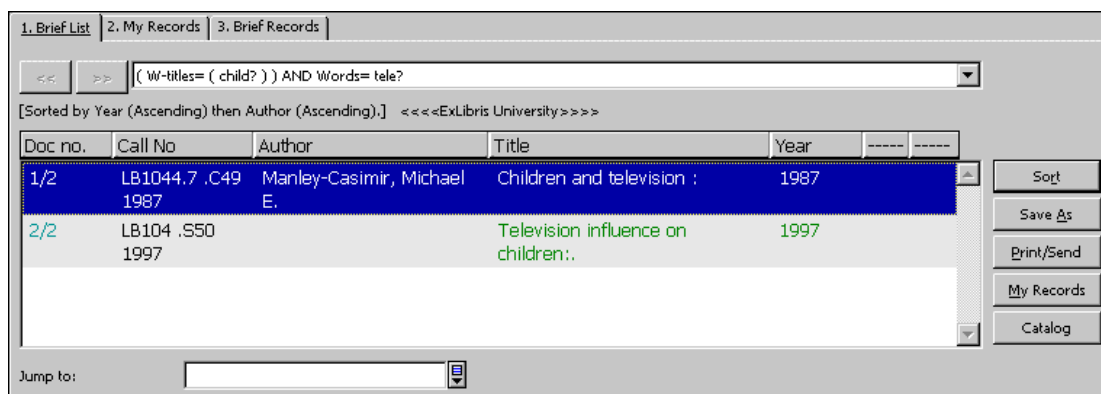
1. Brief List | 2. My Records | 3. Brief Records

<< >> ( W-titles= ( child? ) ) AND Words= tele?

[Sorted by Year (Ascending) then Author (Ascending).] <<<<ExLibris University>>>>

| Doc no. | Call No | Author | Title | Year | ----- | ----- |
|---|---|---|---|---|---|---|
| 1/2 | LB1044.7 .C49 1987 | Manley-Casimir, Michael E. | Children and television : | 1987 | | |
| 2/2 | LB104 .S50 1997 | | Television influence on children:. | 1997 | | |

Sort
Save As
Print/Send
My Records
Catalog

Jump to: